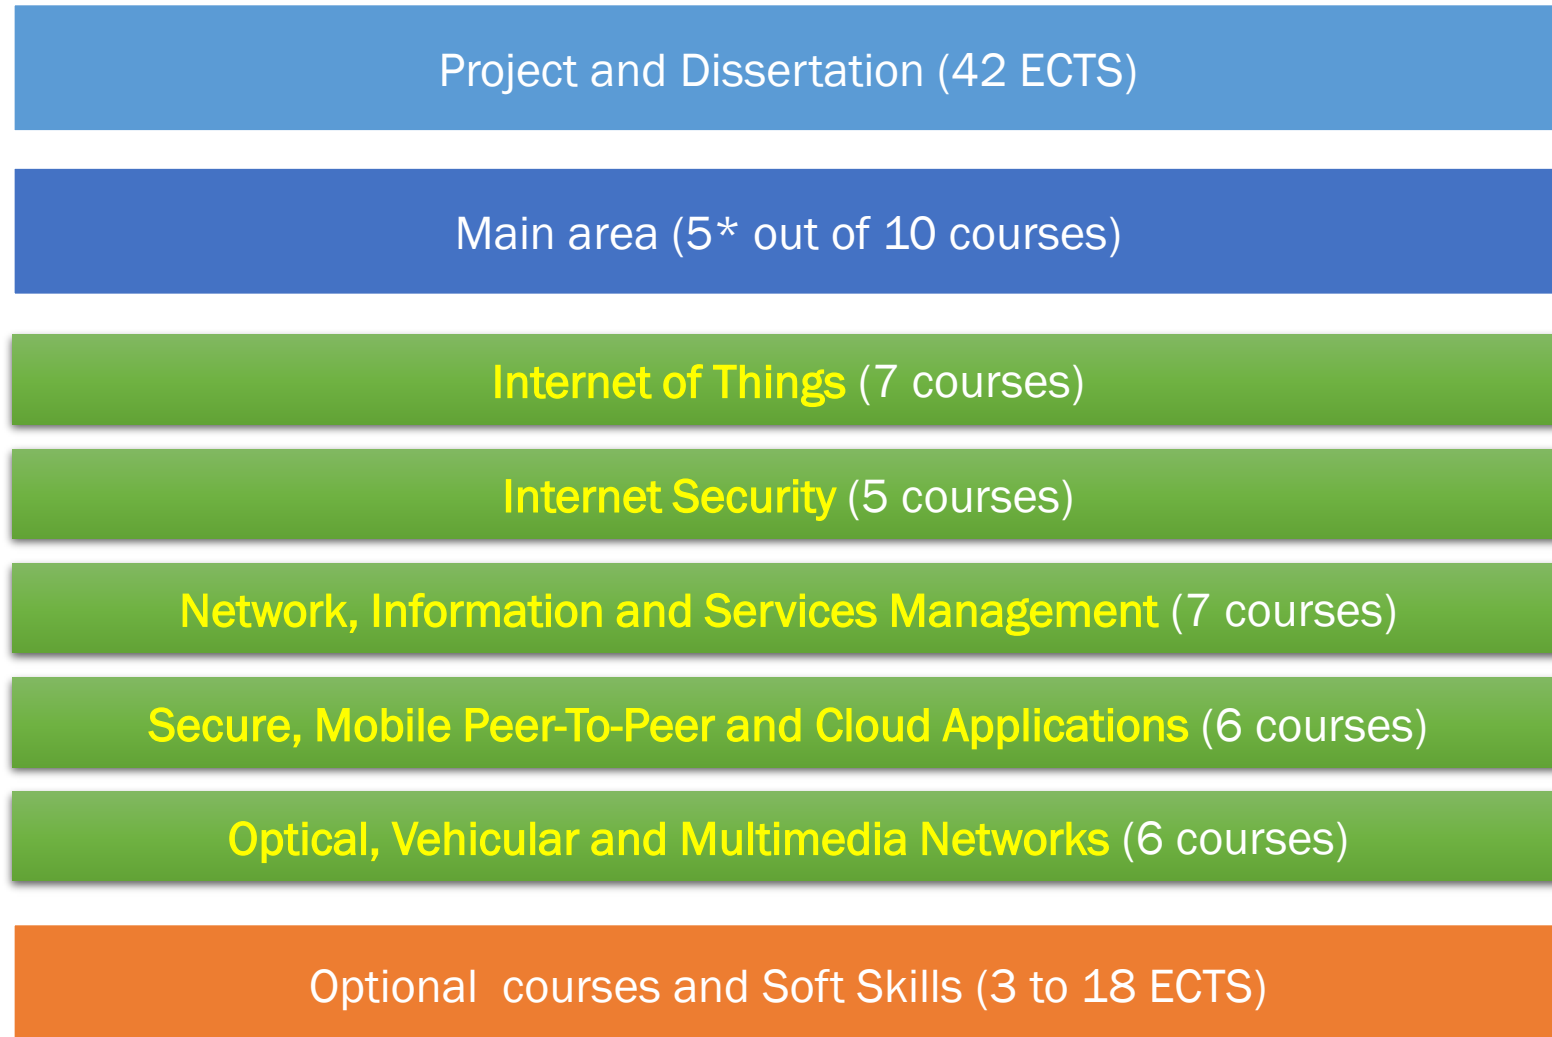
Project and Dissertation (42 ECTS)

Main area (5* out of 10 courses)

Internet of Things (7 courses)

Internet Security (5 courses)

Network, Information and Services Management (7 courses)

Secure, Mobile Peer-To-Peer and Cloud Applications (6 courses)

Optical, Vehicular and Multimedia Networks (6 courses)

Optional courses and Soft Skills (3 to 18 ECTS)